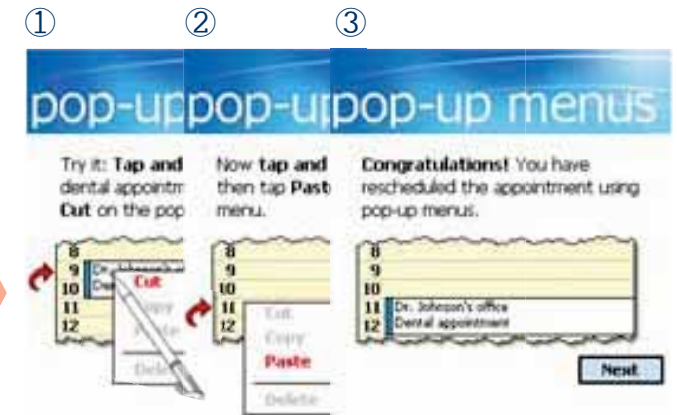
①

pop-u

Try it: **Tap and** dental appointm **Cut** on the pop

8
9 Dr. Johnson's
10 Dent
11
12

Cut
Copy
Paste
Delete

②

pop-u

Now **tap and** then tap **Paste** menu.

8
9
10
11
12

Cut
Copy
Paste
Delete

③

pop-up menus

**Congratulations!** You have rescheduled the appointment using pop-up menus.

8
9
10
11 Dr. Johnson's office
12 Dental appointment

Next